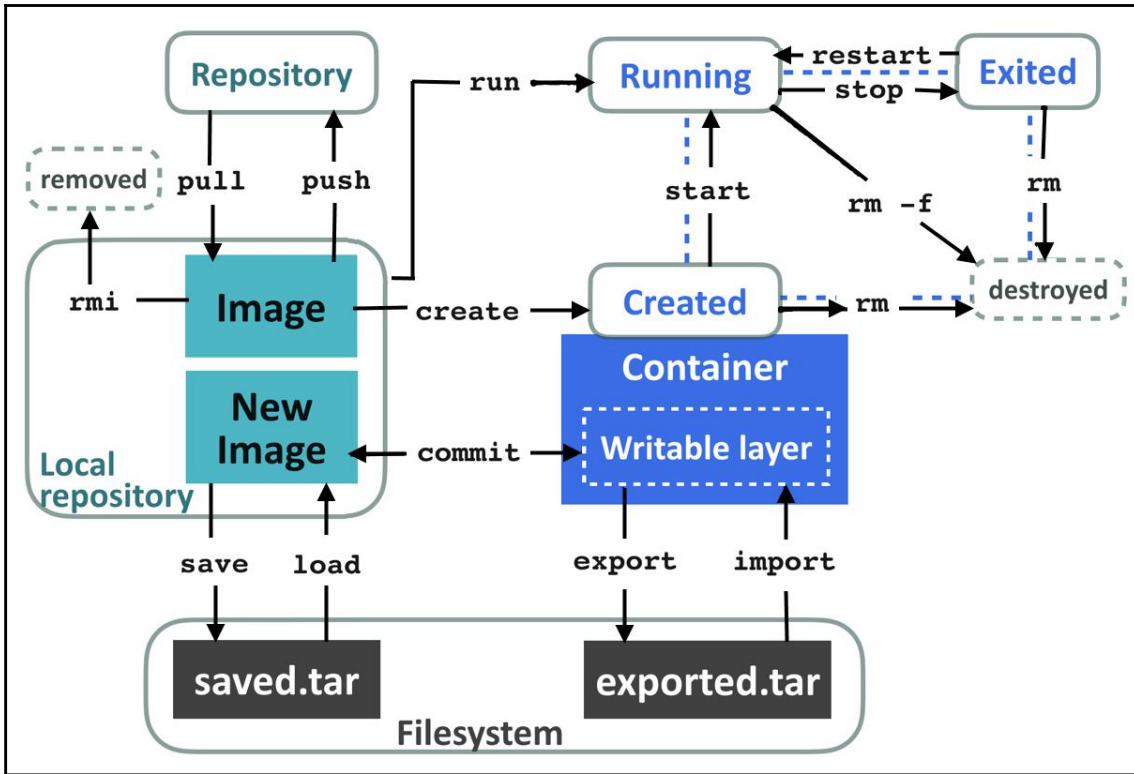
Repository

removed

pull

push

run

Running

restart

Exited

stop

start

rm -f

rm

rmi

Image

create

Created

rm

destroyed

Container

New Image

commit

Writable layer

Local repository

save

load

export

import

saved.tar

exported.tar

Filesystem